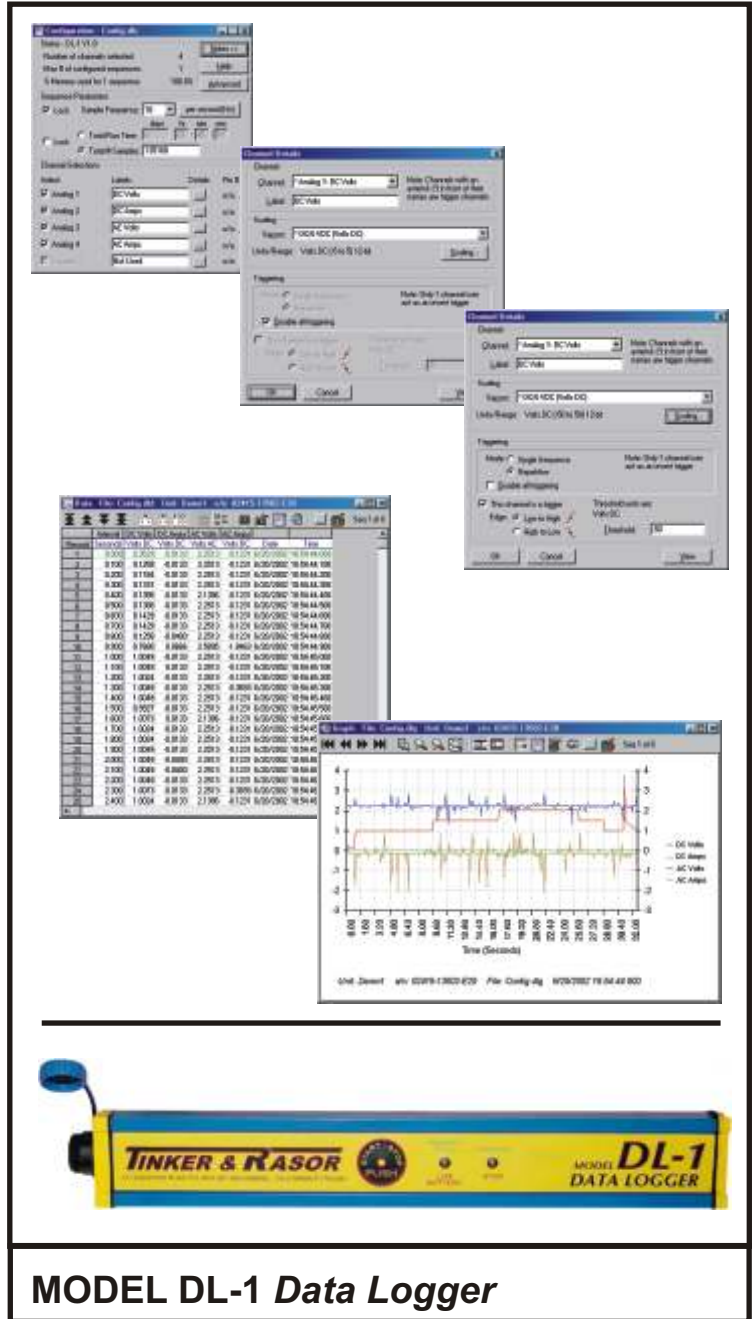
Configuration - Config.dlg

Status - DL1 V1.0

Number of channels selected 4

Max # of configured sequences 1

% Memory used for 1 sequence 100.0%

Sequence Parameters

Lock Sample Frequency: 10 per second(Hz)

Lock Total Run Time:

Total # Samples: 138100

Channel Selection

Select Labels Details

Analog 1 DC Volts

Analog 2 DC Amps

Analog 3 AC Volts

Analog 4 AC Amps

Not Used

Channel Details

Channel

Channel Analog 1: DC Volts

Label DC Volts

Scaling

Factors

Units/Range Volts DC

Scaling...

Triggering

Enable all triggering

OK Cancel

Channel Details

Channel

Channel Analog 1: DC Volts

Label DC Volts

Scaling

Factors

Units/Range Volts DC

Scaling...

Triggering

Mode Single Sequence Repetitive

Enable all triggering

This channel is a trigger

Edge Low to High High to Low

Threshold 50

OK Cancel View

Data File: Config.dlg

| Record | Seconds | Volts DC | Volts DC | Volts AC | Volts DC | Date | Time |
|---|---|---|---|---|---|---|---|
| 1 | 0.000 | 0.3520 | | | | 6/20/2002 | |

Graph File: Config.dlg

DC Volts
DC Amps
AC Volts
AC Amps

Time (Seconds)

Unit: Demo1 File: Config.dlg

TINKER & RASOR

MODEL DL-1 DATA LOGGER

MODEL DL-1 Data Logger